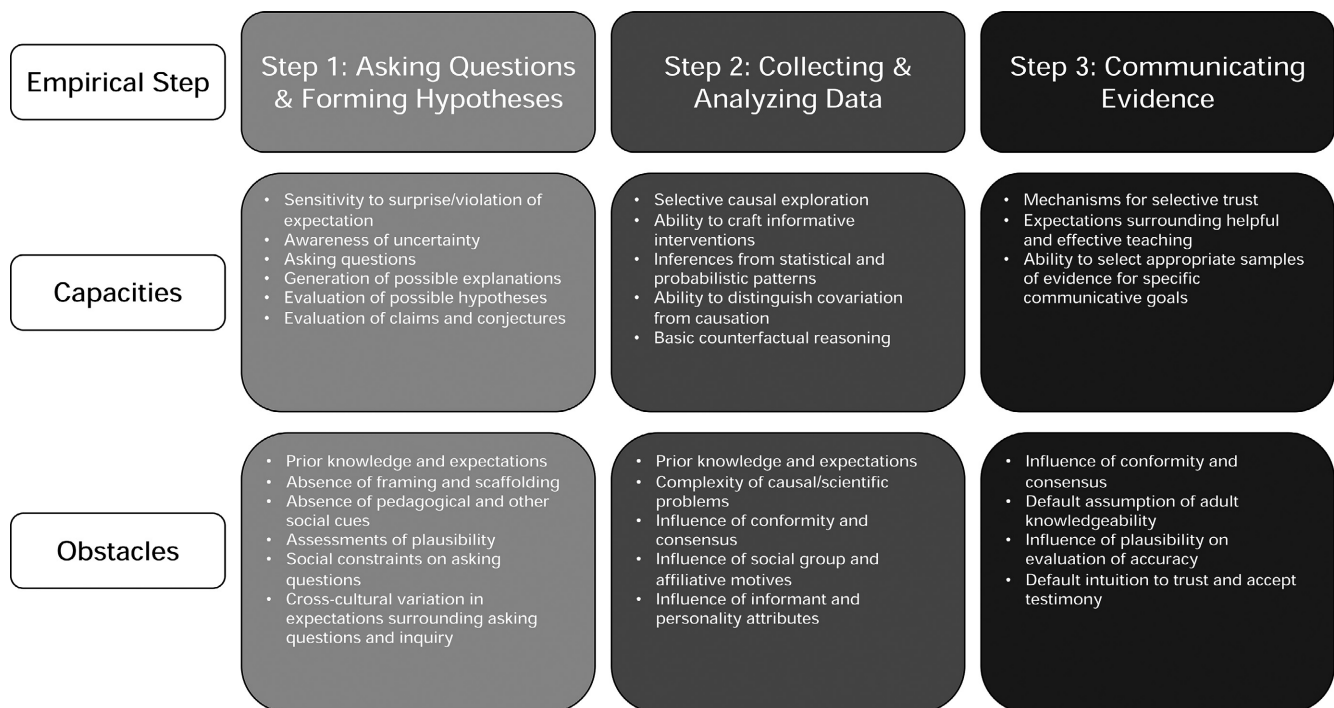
| Empirical Step | Step 1: Asking Questions & Forming Hypotheses | Step 2: Collecting & Analyzing Data | Step 3: Communicating Evidence |
|---|---|---|---|
| Capacities | • Sensitivity to surprise/violation of expectation<br>• Awareness of uncertainty<br>• Asking questions<br>• Generation of possible explanations<br>• Evaluation of possible hypotheses<br>• Evaluation of claims and conjectures | • Selective causal exploration<br>• Ability to craft informative interventions<br>• Inferences from statistical and probabilistic patterns<br>• Ability to distinguish covariation from causation<br>• Basic counterfactual reasoning | • Mechanisms for selective trust<br>• Expectations surrounding helpful and effective teaching<br>• Ability to select appropriate samples of evidence for specific communicative goals |
| Obstacles | • Prior knowledge and expectations<br>• Absence of framing and scaffolding<br>• Absence of pedagogical and other social cues<br>• Assessments of plausibility<br>• Social constraints on asking questions<br>• Cross-cultural variation in expectations surrounding asking questions and inquiry | • Prior knowledge and expectations<br>• Complexity of causal/scientific problems<br>• Influence of conformity and consensus<br>• Influence of social group and affiliative motives<br>• Influence of informant and personality attributes | • Influence of conformity and consensus<br>• Default assumption of adult knowledgeability<br>• Influence of plausibility on evaluation of accuracy<br>• Default intuition to trust and accept testimony |